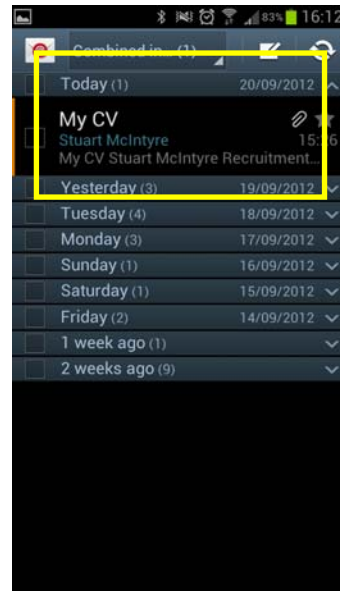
83% 16:12

Combined in... (1)

Today (1) 20/09/2012

My CV
Stuart McIntyre 15:26
My CV Stuart McIntyre Recruitment...

Yesterday (3) 19/09/2012

Tuesday (4) 18/09/2012

Monday (3) 17/09/2012

Sunday (1) 16/09/2012

Saturday (1) 15/09/2012

Friday (2) 14/09/2012

1 week ago (1)

2 weeks ago (9)